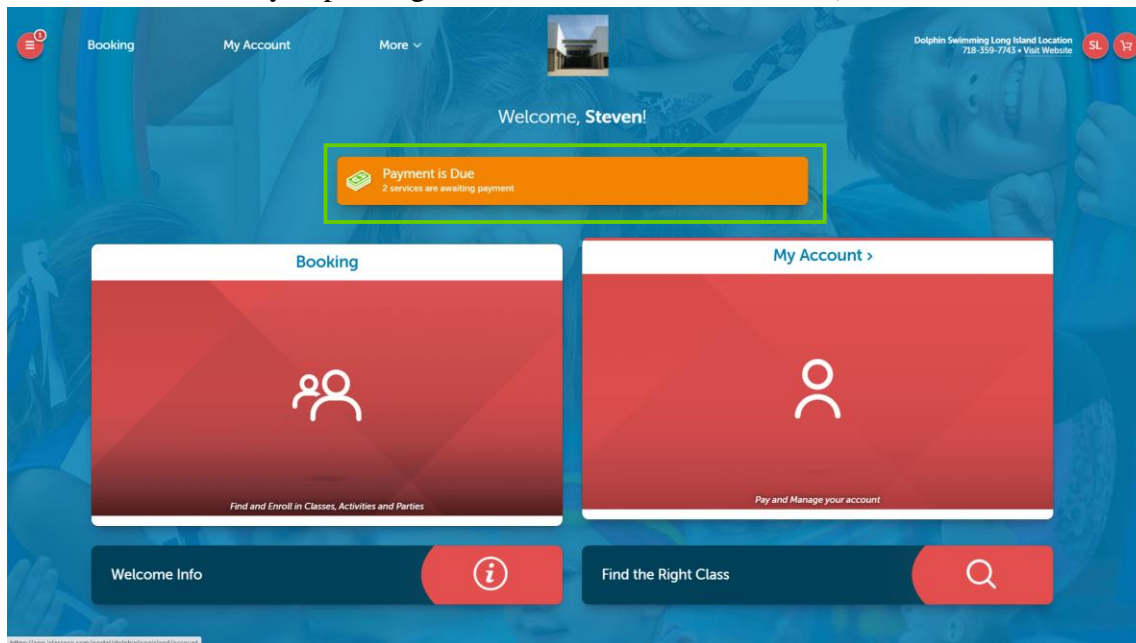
1

Booking

My Account

More

Dolphin Swimming Long Island Location
718-359-7743 • Visit Website

SL

Welcome, Steven!

Payment is Due
2 services are awaiting payment

Booking

Find and Enroll in Classes, Activities and Parties

My Account >

Pay and Manage your account

Welcome Info

Find the Right Class